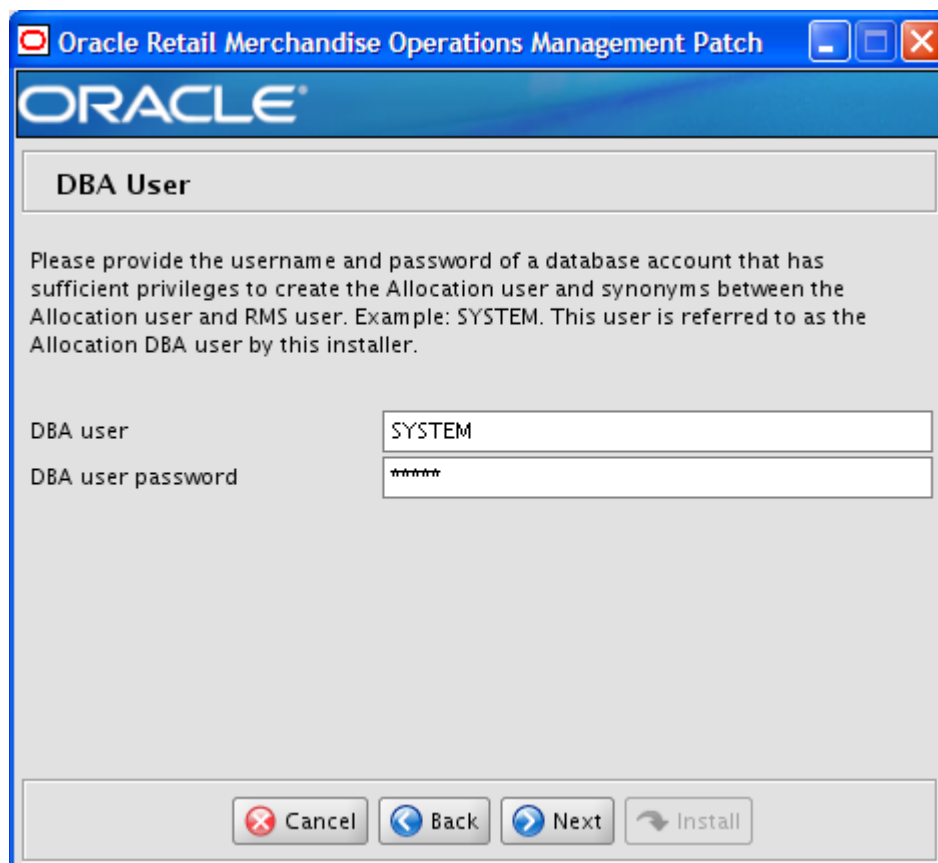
Oracle Retail Merchandise Operations Management Patch

ORACLE

DBA User

Please provide the username and password of a database account that has sufficient privileges to create the Allocation user and synonyms between the Allocation user and RMS user. Example: SYSTEM. This user is referred to as the Allocation DBA user by this installer.

DBA user SYSTEM
DBA user password ******

Cancel Back Next Install